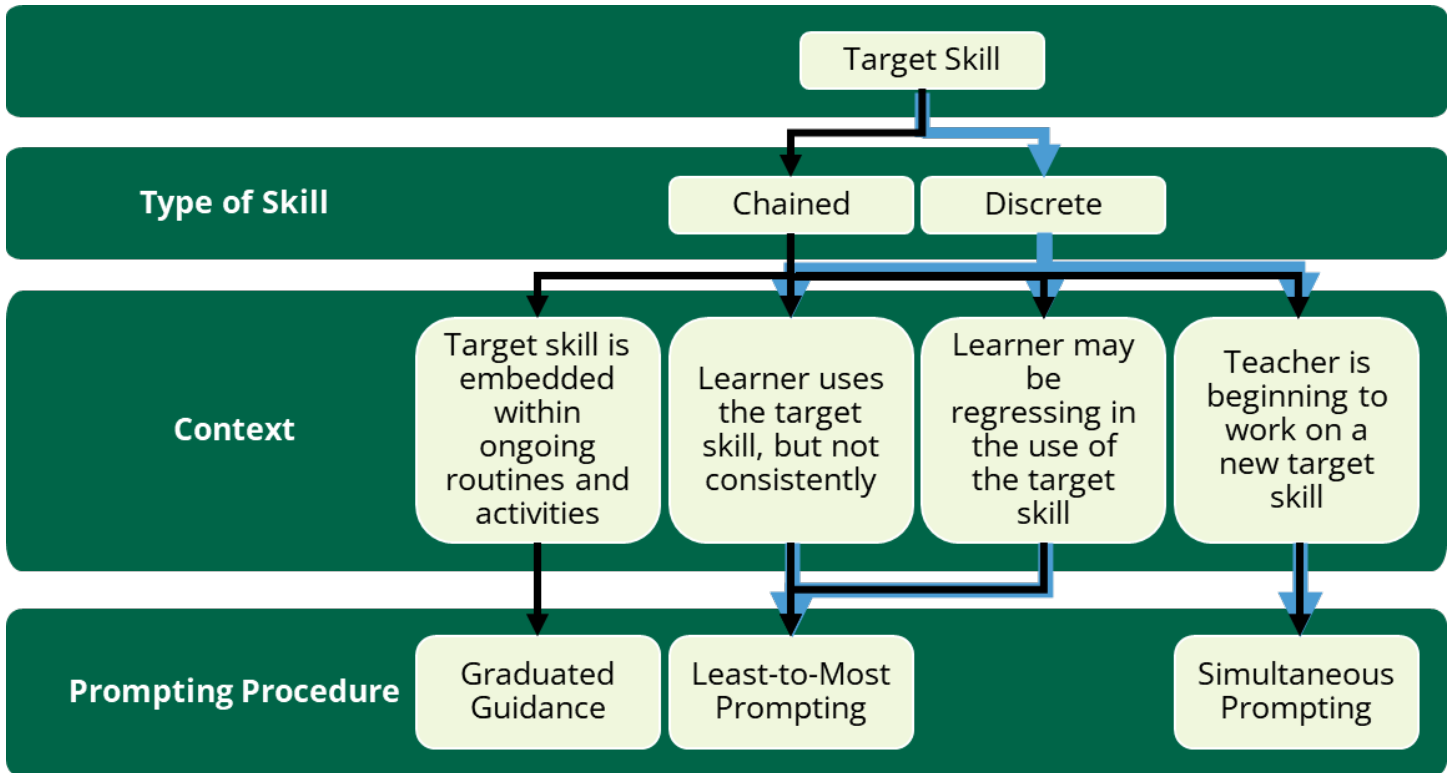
Target Skill

Type of Skill

Chained

Discrete

Context

Target skill is embedded within ongoing routines and activities

Learner uses the target skill, but not consistently

Learner may be regressing in the use of the target skill

Teacher is beginning to work on a new target skill

Prompting Procedure

Graduated Guidance

Least-to-Most Prompting

Simultaneous Prompting